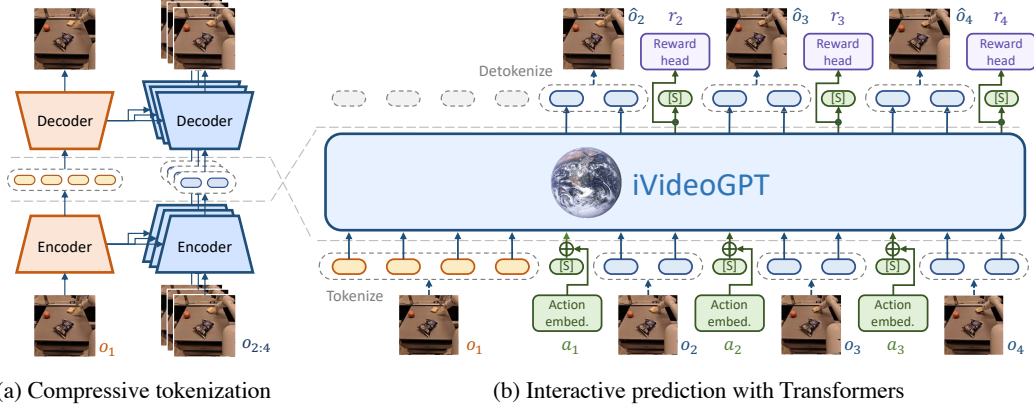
Decoder

Decoder

Encoder

Encoder

$o_1$

$o_{2:4}$

(a) Compressive tokenization

$\hat{o}_2$ $r_2$

Reward head

$\hat{o}_3$ $r_3$

Reward head

$\hat{o}_4$ $r_4$

Reward head

Detokenize

[S]

[S]

[S]

iVideoGPT

Tokenize

[S]

[S]

[S]

Action embed.

Action embed.

Action embed.

$o_1$

$a_1$

$o_2$

$a_2$

$o_3$

$a_3$

$o_4$

(b) Interactive prediction with Transformers